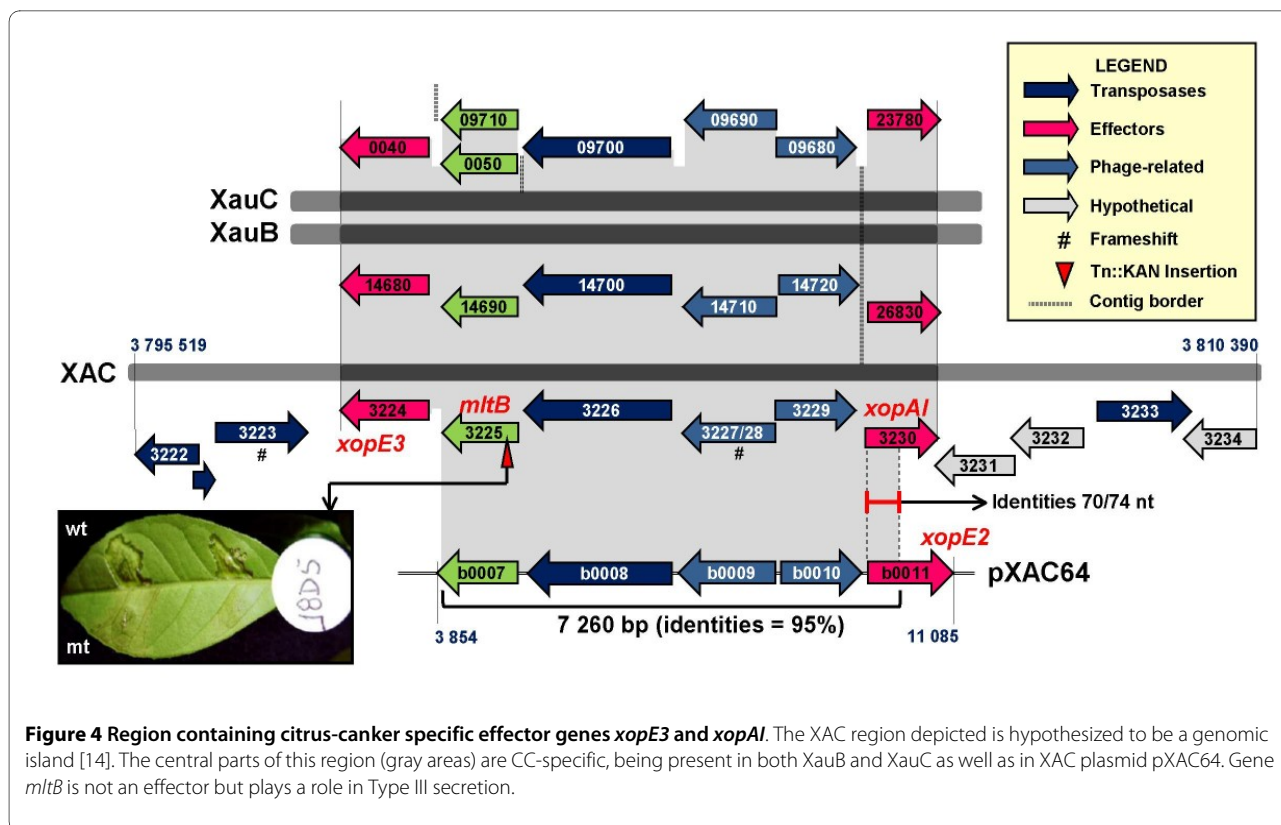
LEGEND
Transposases
Effectors
Phage-related
Hypothetical
# Frameshift
Tn::KAN Insertion
Contig border

09710
0040
0050
09700
09690
09680
23780

XauC
XauB

14680
14690
14700
14710
14720
26830

3 795 519
3 810 390

XAC

3224
mltB
3226
3229
xopAI
3225
3227/28
#
3230
3222
3223
#
xopE3
3232
3233
3231
3234

Identities 70/74 nt

wt
mt
18D5

xopE2
b0007
b0008
b0009
b0010
b0011
pXAC64
3 854
7 260 bp (identities = 95%)
11 085

**Figure 4 Region containing citrus-canker specific effector genes *xopE3* and *xopAI***. The XAC region depicted is hypothesized to be a genomic island [14]. The central parts of this region (gray areas) are CC-specific, being present in both XauB and XauC as well as in XAC plasmid pXAC64. Gene *mltB* is not an effector but plays a role in Type III secretion.